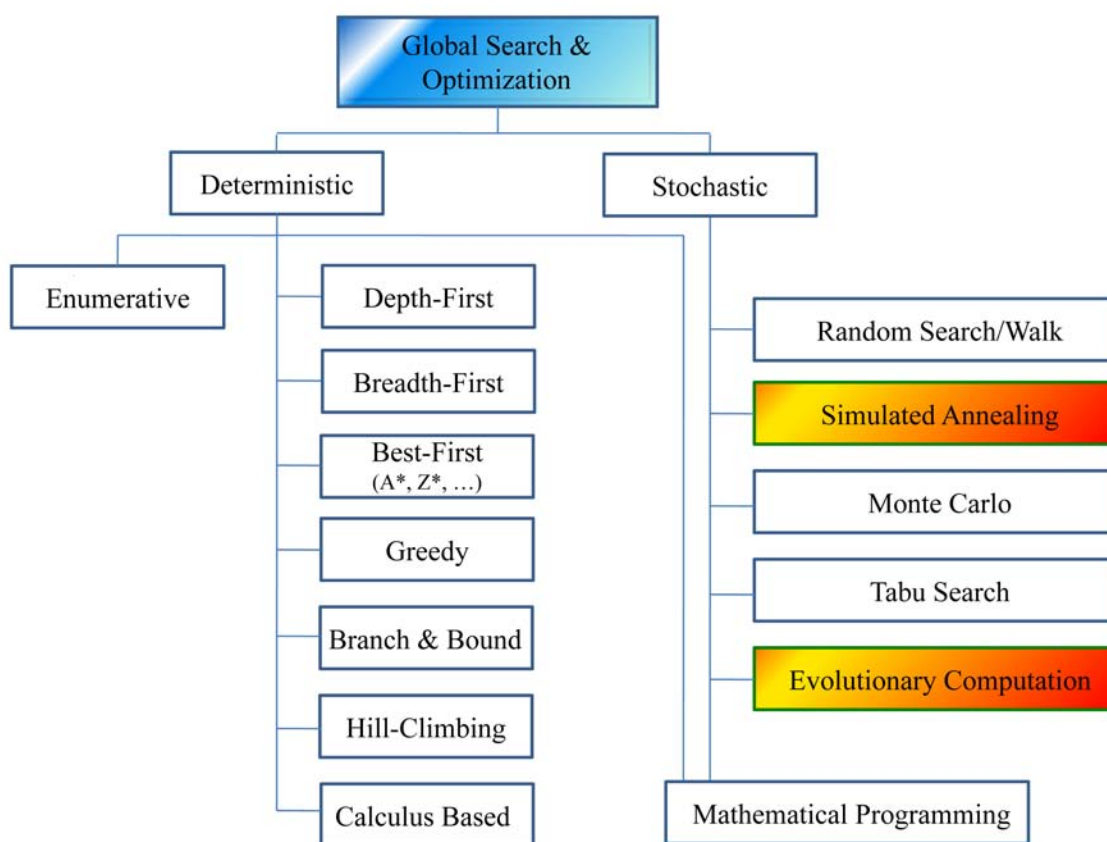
Global Search & Optimization

Deterministic

Stochastic

Enumerative

Depth-First

Breadth-First

Best-First (A*, Z*, …)

Greedy

Branch & Bound

Hill-Climbing

Calculus Based

Random Search/Walk

Simulated Annealing

Monte Carlo

Tabu Search

Evolutionary Computation

Mathematical Programming